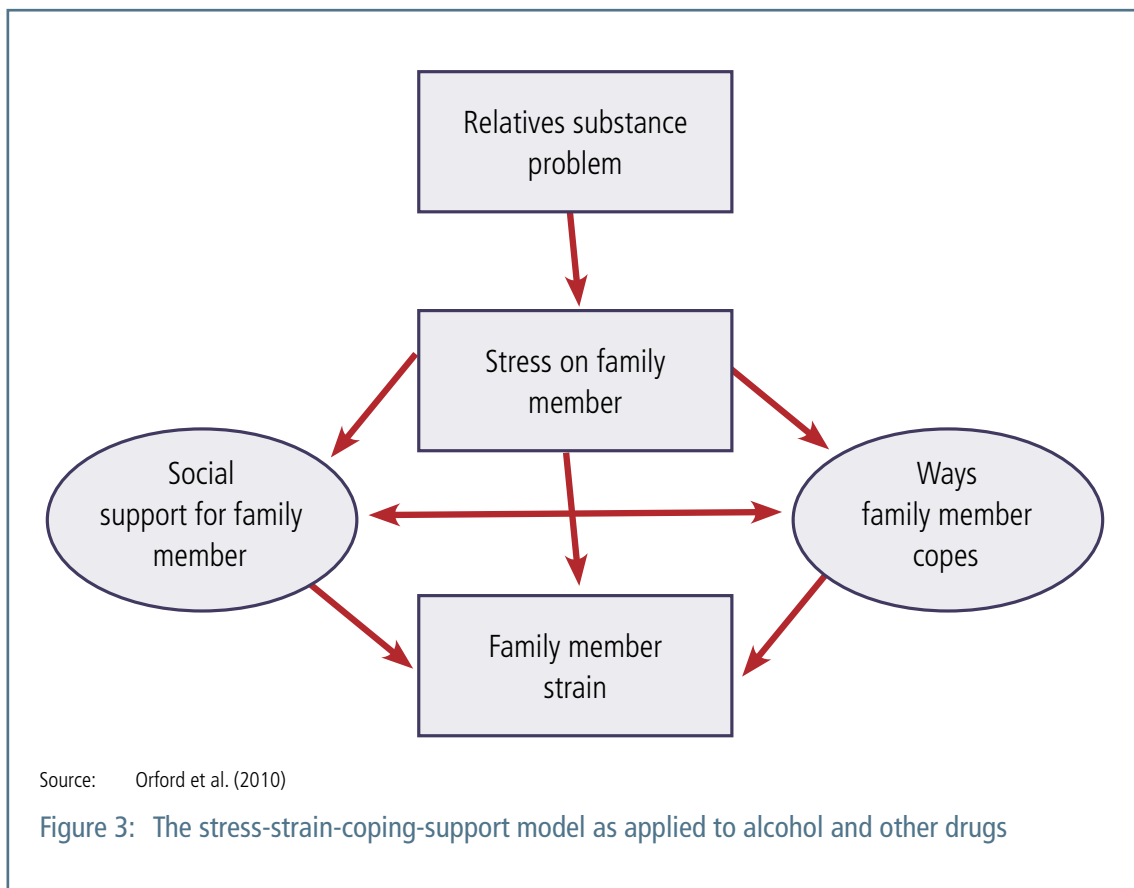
Relatives substance problem

Stress on family member

Social support for family member

Ways family member copes

Family member strain

Source: Orford et al. (2010)

Figure 3: The stress-strain-coping-support model as applied to alcohol and other drugs